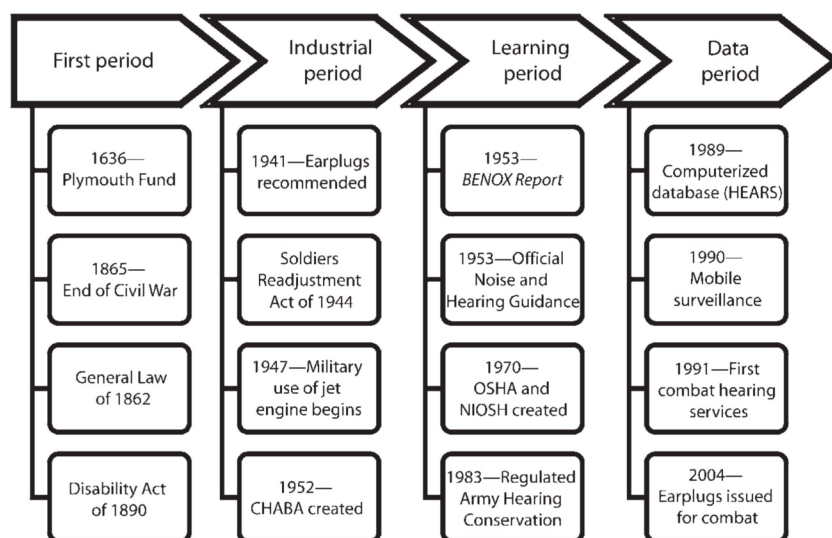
First period

1636—Plymouth Fund

1865—End of Civil War

General Law of 1862

Disability Act of 1890

Industrial period

1941—Earplugs recommended

Soldiers Readjustment Act of 1944

1947—Military use of jet engine begins

1952—CHABA created

Learning period

1953—*BENOX Report*

1953—Official Noise and Hearing Guidance

1970—OSHA and NIOSH created

1983—Regulated Army Hearing Conservation

Data period

1989—Computerized database (HEARS)

1990—Mobile surveillance

1991—First combat hearing services

2004—Earplugs issued for combat